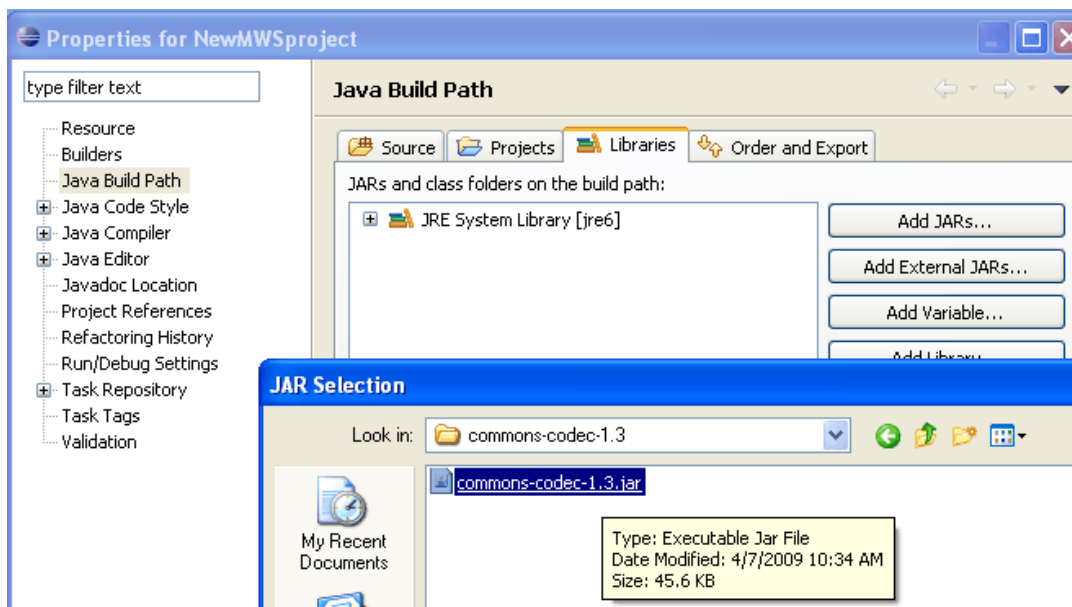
Properties for NewMWSproject

type filter text

Resource
Builders
Java Build Path
Java Code Style
Java Compiler
Java Editor
Javadoc Location
Project References
Refactoring History
Run/Debug Settings
Task Repository
Task Tags
Validation

Java Build Path

Source
Projects
Libraries
Order and Export

JARs and class folders on the build path:

JRE System Library [jre6]

Add JARs...
Add External JARs...
Add Variable...
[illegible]

JAR Selection

Look in: commons-codec-1.3

My Recent Documents

commons-codec-1.3.jar

Type: Executable Jar File
Date Modified: 4/7/2009 10:34 AM
Size: 45.6 KB